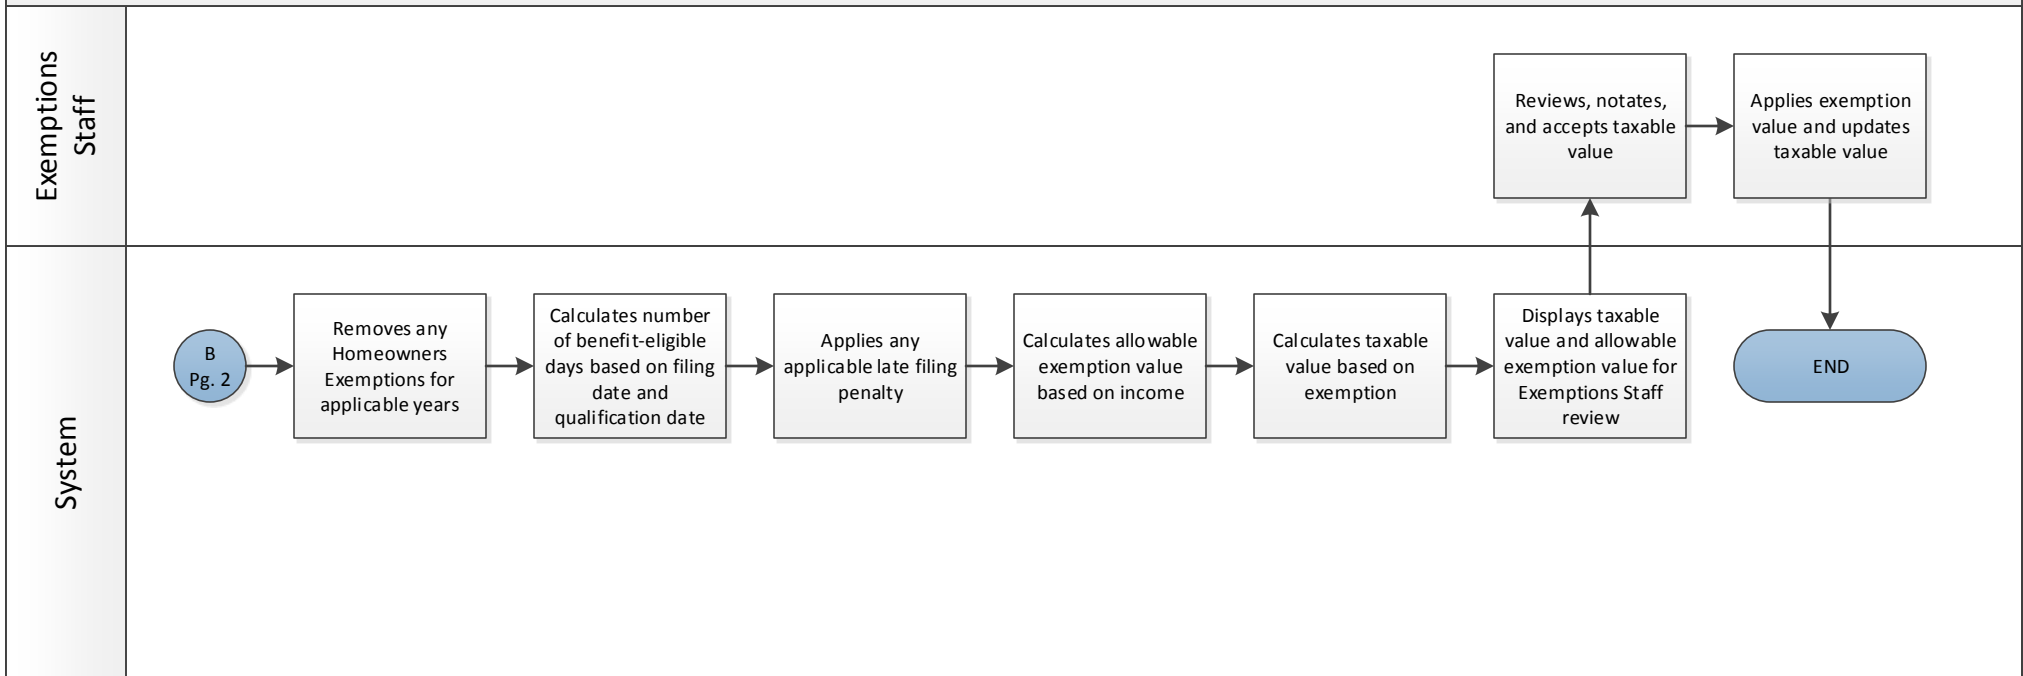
Exemptions Staff

Reviews, notates, and accepts taxable value

Applies exemption value and updates taxable value

System

B
Pg. 2

Removes any Homeowners Exemptions for applicable years

Calculates number of benefit-eligible days based on filing date and qualification date

Applies any applicable late filing penalty

Calculates allowable exemption value based on income

Calculates taxable value based on exemption

Displays taxable value and allowable exemption value for Exemptions Staff review

END